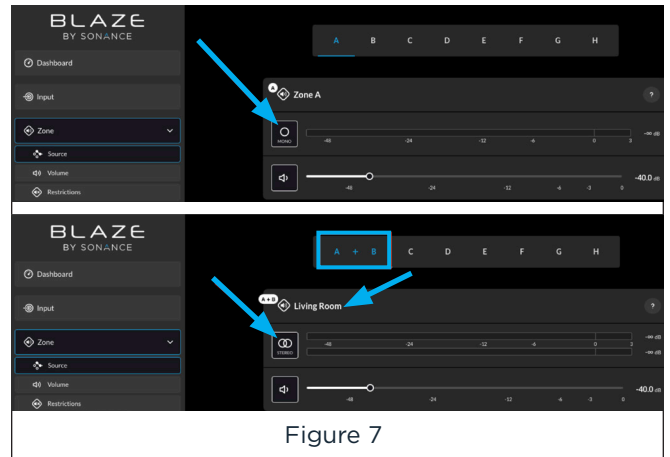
BLAZE
BY SONANCE

Dashboard

Input

Zone

Source

Volume

Restrictions

A B C D E F G H

A Zone A

?

MONO

-48 -24 -12 -6 0 3 -∞ dB

-40.0 dB

-48 -24 -12 -6 -3 0

BLAZE
BY SONANCE

Dashboard

Input

Zone

Source

Volume

Restrictions

A + B C D E F G H

A+B Living Room

?

STEREO

-48 -24 -12 -6 0 3 -∞ dB
-∞ dB

-40.0 dB

-48 -24 -12 -6 -3 0

Figure 7